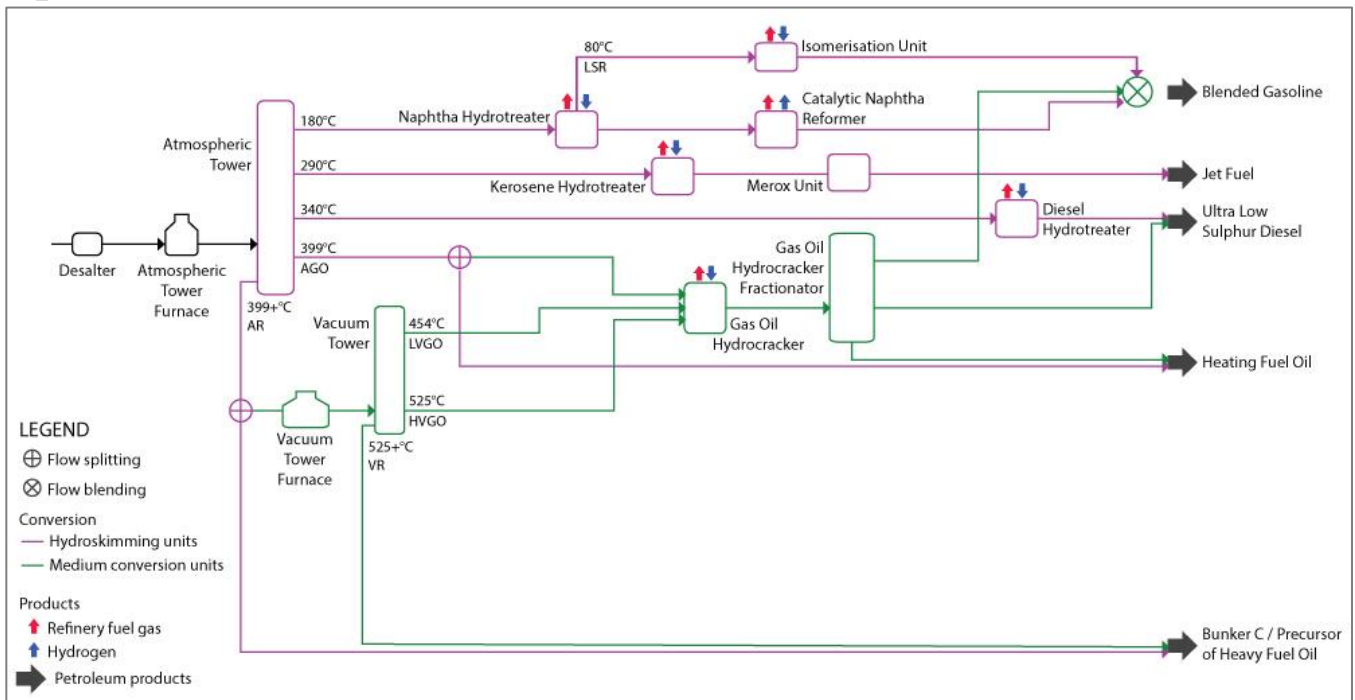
80°C
LSR
Isomerisation Unit
Blended Gasoline
180°C
Naphtha Hydrotreater
Catalytic Naphtha Reformer
Atmospheric Tower
290°C
Kerosene Hydrotreater
Merox Unit
Jet Fuel
340°C
Diesel Hydrotreater
Ultra Low Sulphur Diesel
399°C
AGO
Gas Oil Hydrocracker Fractionator
Desalter
Atmospheric Tower Furnace
399+°C
AR
Vacuum Tower
454°C
LVGO
Gas Oil Hydrocracker
Heating Fuel Oil
525°C
HVGO
525+°C
VR
Vacuum Tower Furnace
LEGEND
⊕ Flow splitting
⊗ Flow blending
Conversion
Hydroskimming units
Medium conversion units
Products
Refinery fuel gas
Hydrogen
Petroleum products
Bunker C / Precursor of Heavy Fuel Oil